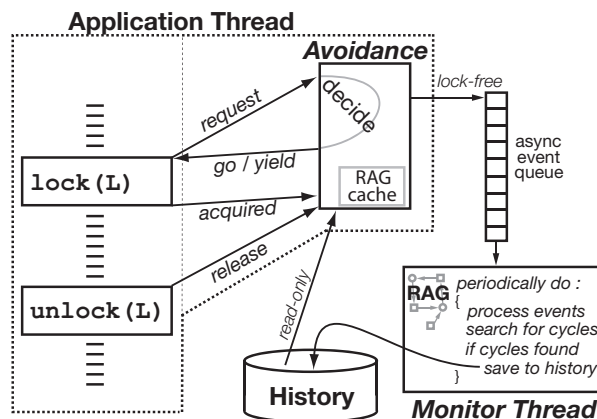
Application Thread

Avoidance

decide

request

go / yield

lock(L)

acquired

RAG cache

release

unlock(L)

lock-free

async event queue

read-only

History

RAG

periodically do :
{
process events
search for cycles
if cycles found
save to history
}

Monitor Thread